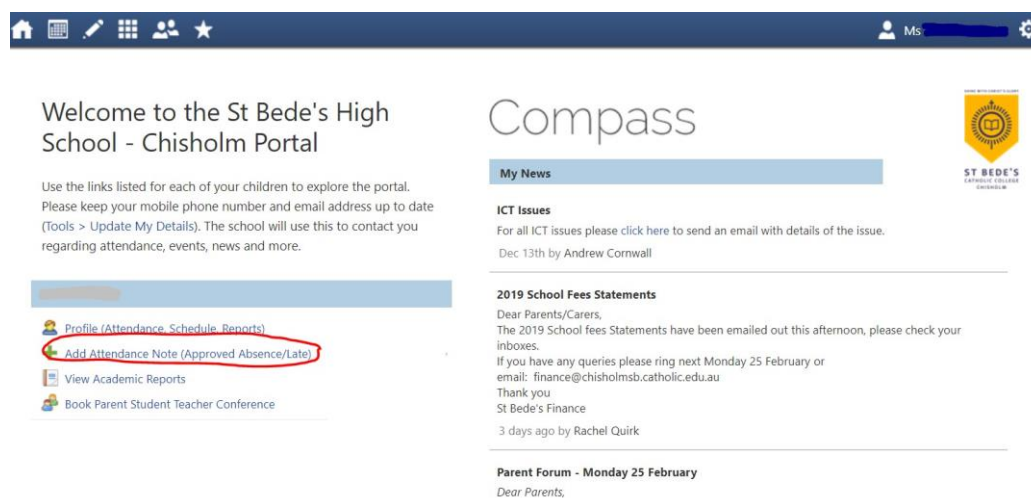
Ms

Welcome to the St Bede's High School - Chisholm Portal

Use the links listed for each of your children to explore the portal. Please keep your mobile phone number and email address up to date (Tools > Update My Details). The school will use this to contact you regarding attendance, events, news and more.

Profile (Attendance, Schedule, Reports)
Add Attendance Note (Approved Absence/Late)
View Academic Reports
Book Parent Student Teacher Conference

Compass

ST BEDE'S
CATHOLIC COLLEGE
CHISHOLM

My News

ICT Issues
For all ICT issues please click here to send an email with details of the issue.
Dec 13th by Andrew Cornwall

2019 School Fees Statements
Dear Parents/Carers,
The 2019 School fees Statements have been emailed out this afternoon, please check your inboxes.
If you have any queries please ring next Monday 25 February or
email: finance@chisholmsb.catholic.edu.au
Thank you
St Bede's Finance
3 days ago by Rachel Quirk

Parent Forum - Monday 25 February
Dear Parents,